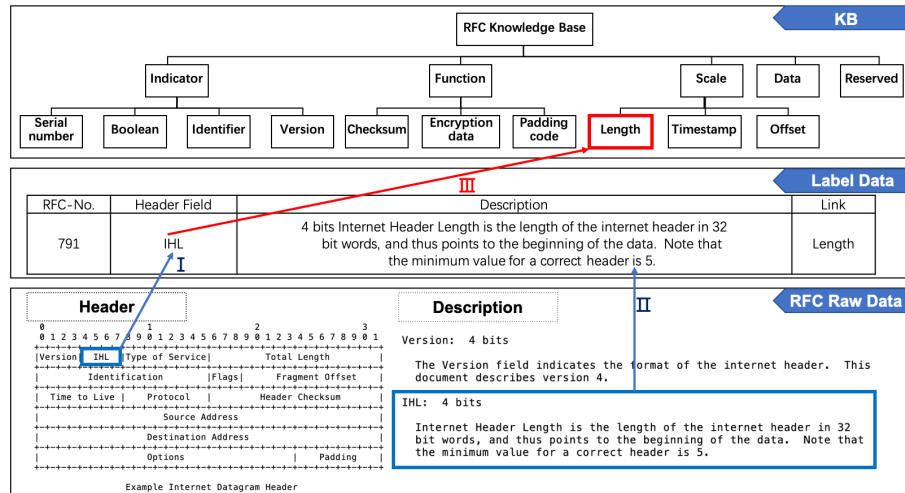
KB

RFC Knowledge Base

Indicator
Function
Scale
Data
Reserved

Serial number
Boolean
Identifier
Version
Checksum
Encryption data
Padding code
Length
Timestamp
Offset

Ⅲ

Label Data

| RFC-No. | Header Field | Description | Link |
|---|---|---|---|
| 791 | IHL | 4 bits Internet Header Length is the length of the internet header in 32 bit words, and thus points to the beginning of the data. Note that the minimum value for a correct header is 5. | Length |

Ⅰ

Ⅱ

RFC Raw Data

Header

Description

0 1 2 3
0 1 2 3 4 5 6 7 8 9 0 1 2 3 4 5 6 7 8 9 0 1 2 3 4 5 6 7 8 9 0 1

| Version | IHL | Type of Service | Total Length |
| Identification | Flags | Fragment Offset |
| Time to Live | Protocol | Header Checksum |
| Source Address |
| Destination Address |
| Options | Padding |

Example Internet Datagram Header

Version: 4 bits

The Version field indicates the format of the internet header. This document describes version 4.

IHL: 4 bits

Internet Header Length is the length of the internet header in 32 bit words, and thus points to the beginning of the data. Note that the minimum value for a correct header is 5.